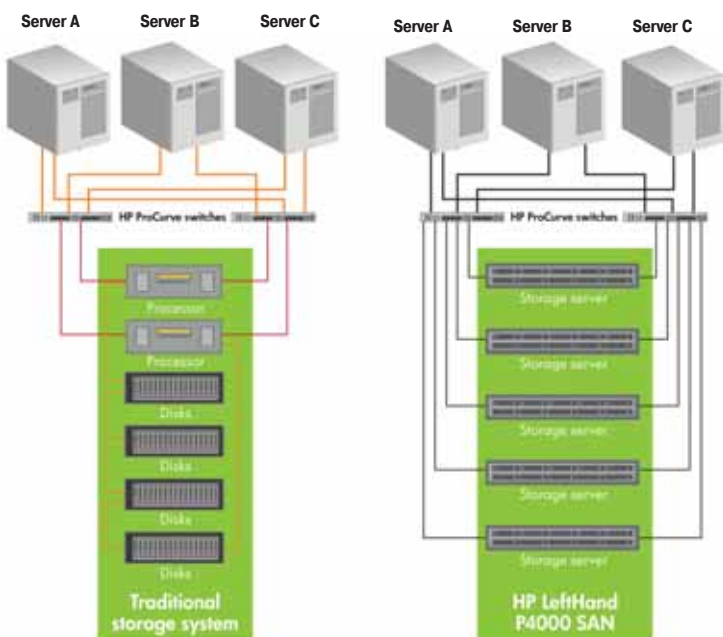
Server A
Server B
Server C

HP ProCurve switches

Processor
Processor
Disks
Disks
Disks
Disks

Traditional storage system

Server A
Server B
Server C

HP ProCurve switches

Storage server
Storage server
Storage server
Storage server
Storage server

HP LeftHand P4000 SAN